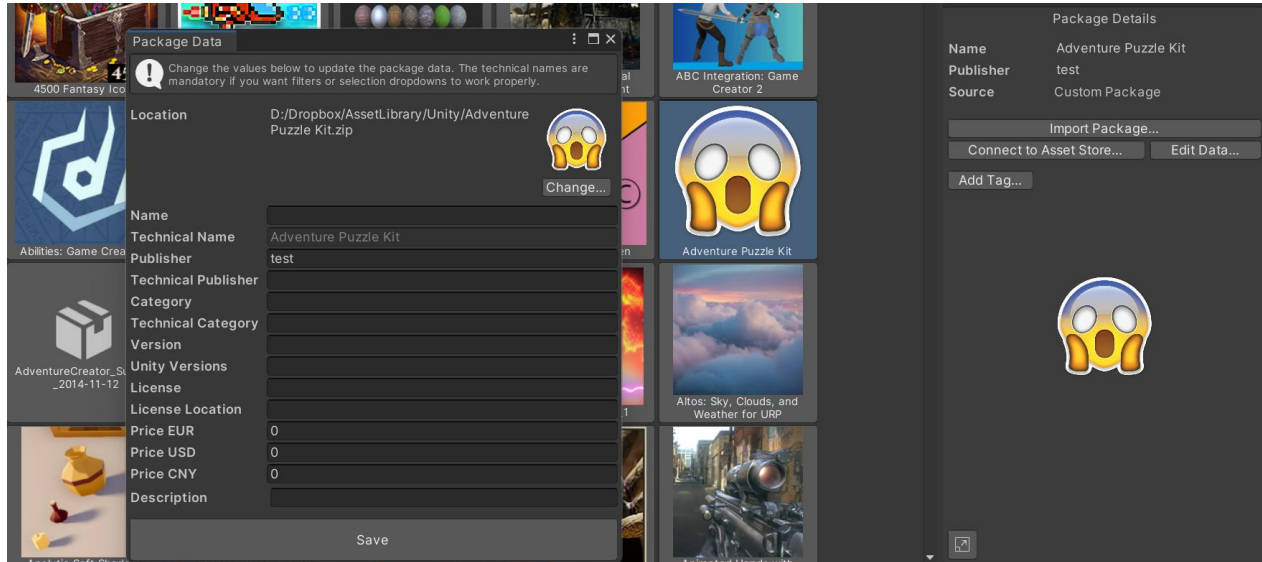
4500 Fantasy Ico

Abilities: Game Crea

AdventureCreator_Su _2014-11-12

al nt

en

1

ABC Integration: Game Creator 2

Adventure Puzzle Kit

Altos: Sky, Clouds, and Weather for URP

Package Data

Change the values below to update the package data. The technical names are mandatory if you want filters or selection dropdowns to work properly.

Location D:/Dropbox/AssetLibrary/Unity/Adventure Puzzle Kit.zip

Change...

| | |
|---|---|
| Name | |
| Technical Name | Adventure Puzzle Kit |
| Publisher | test |
| Technical Publisher | |
| Category | |
| Technical Category | |
| Version | |
| Unity Versions | |
| License | |
| License Location | |
| Price EUR | 0 |
| Price USD | 0 |
| Price CNY | 0 |
| Description | |

Save

Package Details

Name Adventure Puzzle Kit
Publisher test
Source Custom Package

Import Package...
Connect to Asset Store...
Edit Data...
Add Tag...